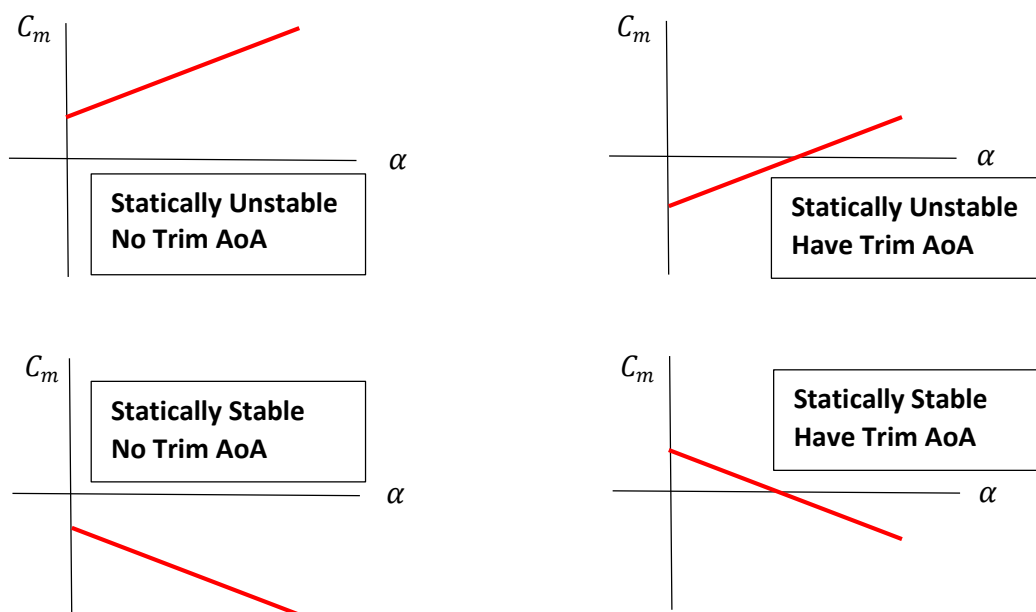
$C_m$

$\alpha$

**Statically Unstable**
**No Trim AoA**

$C_m$

$\alpha$

**Statically Unstable**
**Have Trim AoA**

$C_m$

**Statically Stable**
**No Trim AoA**

$\alpha$

$C_m$

**Statically Stable**
**Have Trim AoA**

$\alpha$